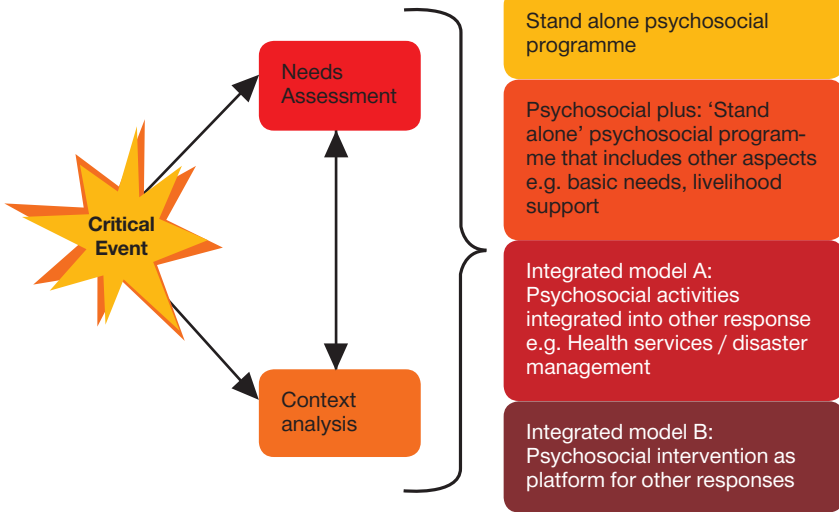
Critical Event

Needs Assessment

Context analysis

Stand alone psychosocial programme

Psychosocial plus: ‘Stand alone’ psychosocial programme that includes other aspects e.g. basic needs, livelihood support

Integrated model A: Psychosocial activities integrated into other response e.g. Health services / disaster management

Integrated model B: Psychosocial intervention as platform for other responses